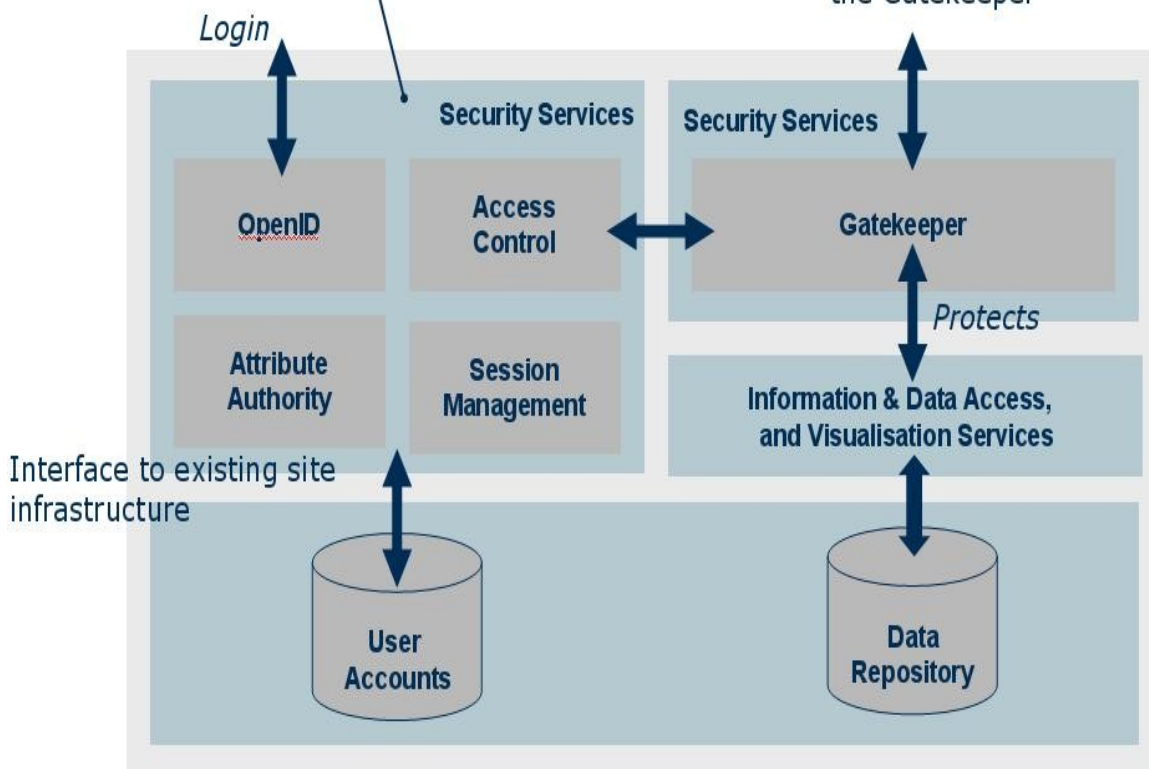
Login

the Gatekeeper

Security Services

Security Services

OpenID

Access Control

Gatekeeper

Protects

Attribute Authority

Session Management

Information & Data Access, and Visualisation Services

Interface to existing site infrastructure

User Accounts

Data Repository